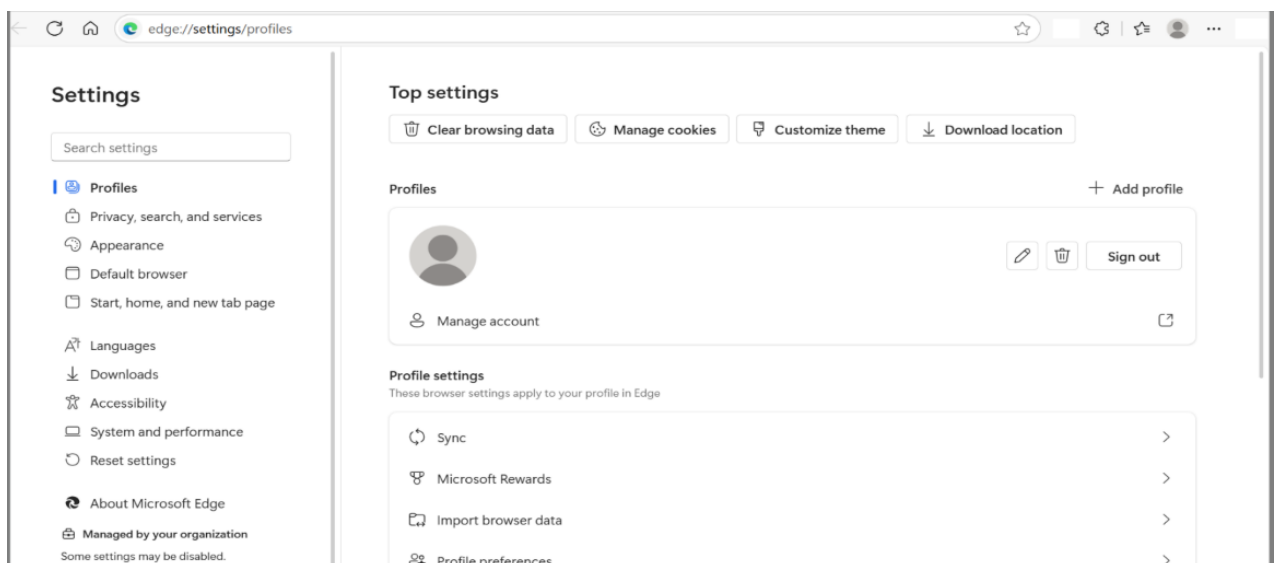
edge://settings/profiles

Settings

Search settings

Profiles
Privacy, search, and services
Appearance
Default browser
Start, home, and new tab page
Languages
Downloads
Accessibility
System and performance
Reset settings
About Microsoft Edge

Managed by your organization
Some settings may be disabled.

Top settings

Clear browsing data
Manage cookies
Customize theme
Download location

Profiles

+ Add profile

Sign out

Manage account

Profile settings
These browser settings apply to your profile in Edge

Sync
Microsoft Rewards
Import browser data
Profile preferences